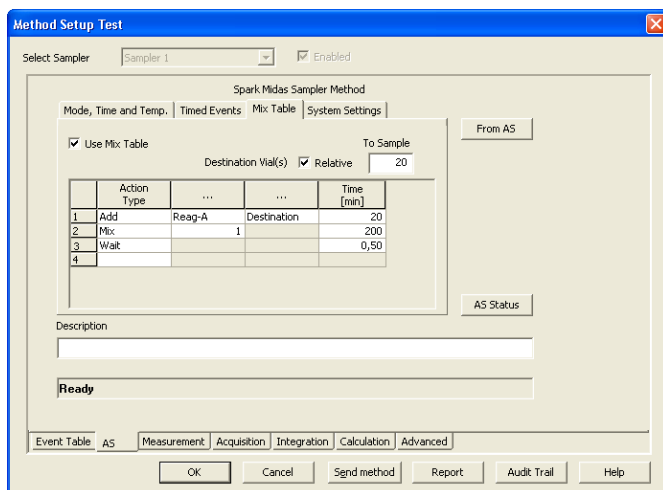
Method Setup Test

Select Sampler Sampler 1 Enabled

Spark Midas Sampler Method

Mode, Time and Temp. | Timed Events | Mix Table | System Settings

From AS

Use Mix Table

To Sample

Destination Vial(s) Relative 20

| | Action Type | ... | ... | Time [min] |
|---|---|---|---|---|
| 1 | Add | Reag-A | Destination | 20 |
| 2 | Mix | 1 | | 200 |
| 3 | Wait | | | 0,50 |
| 4 | | | | |

AS Status

Description

Ready

Event Table | AS | Measurement | Acquisition | Integration | Calculation | Advanced

OK | Cancel | Send method | Report | Audit Trail | Help